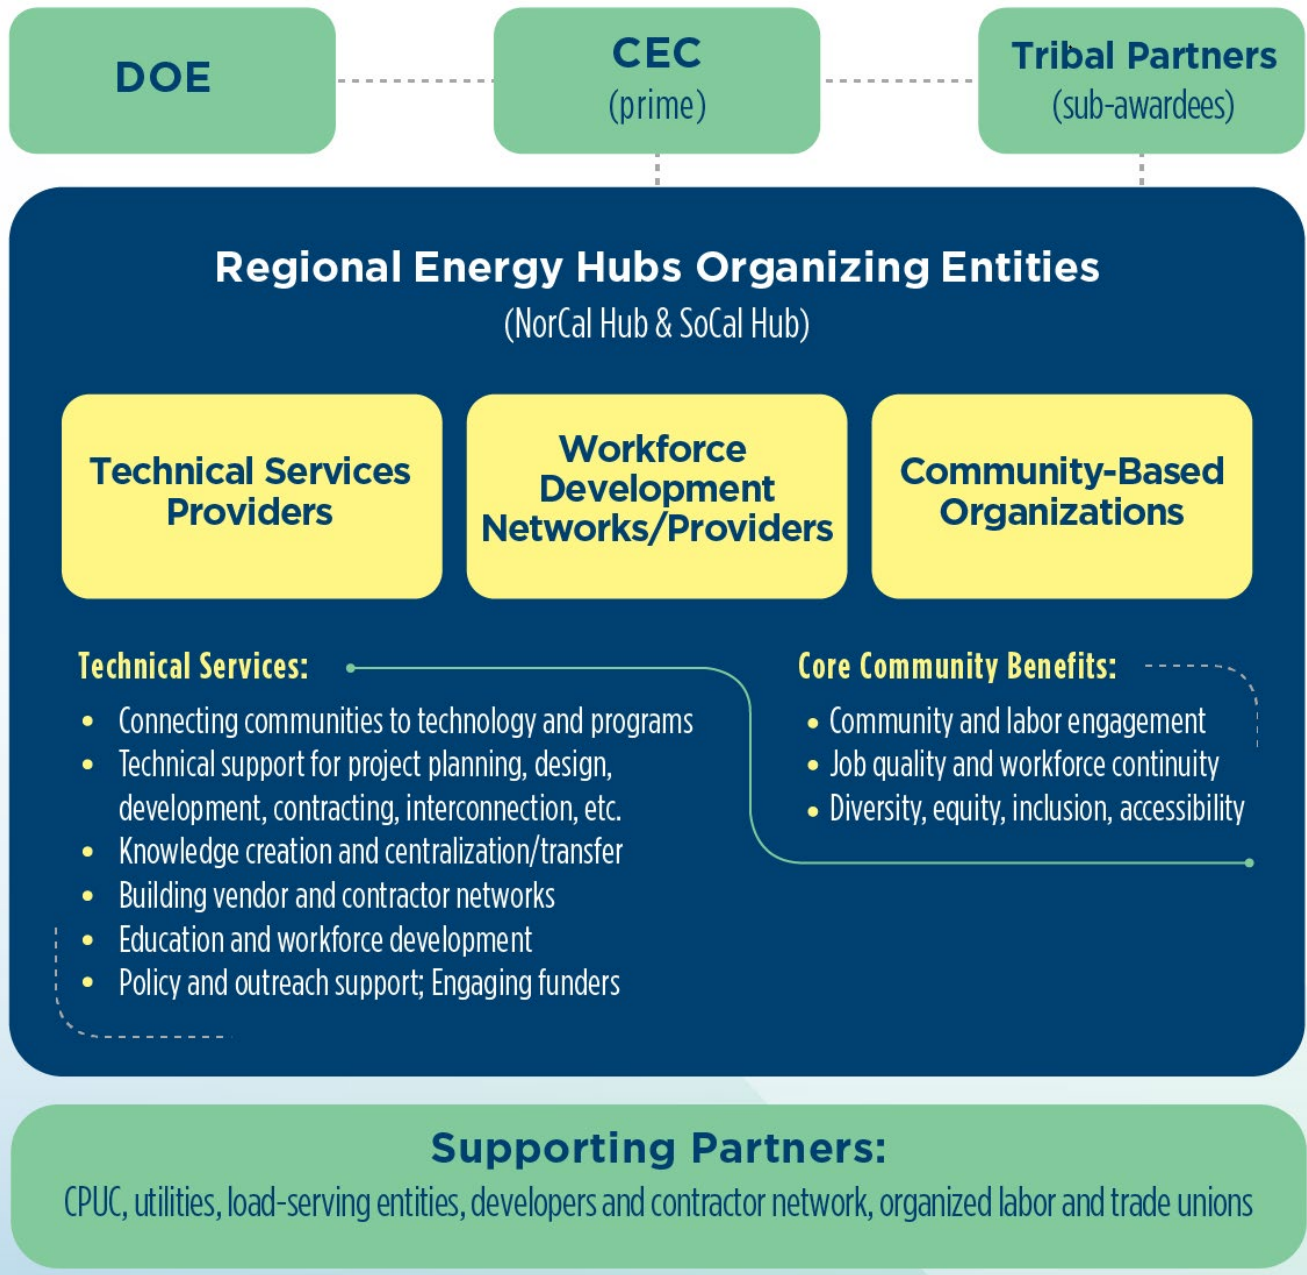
DOE

CEC
(prime)

Tribal Partners
(sub-awardees)

Regional Energy Hubs Organizing Entities
(NorCal Hub & SoCal Hub)

Technical Services Providers

Workforce Development Networks/Providers

Community-Based Organizations

Technical Services:
- Connecting communities to technology and programs
- Technical support for project planning, design, development, contracting, interconnection, etc.
- Knowledge creation and centralization/transfer
- Building vendor and contractor networks
- Education and workforce development
- Policy and outreach support; Engaging funders

Core Community Benefits:
- Community and labor engagement
- Job quality and workforce continuity
- Diversity, equity, inclusion, accessibility

Supporting Partners:
CPUC, utilities, load-serving entities, developers and contractor network, organized labor and trade unions